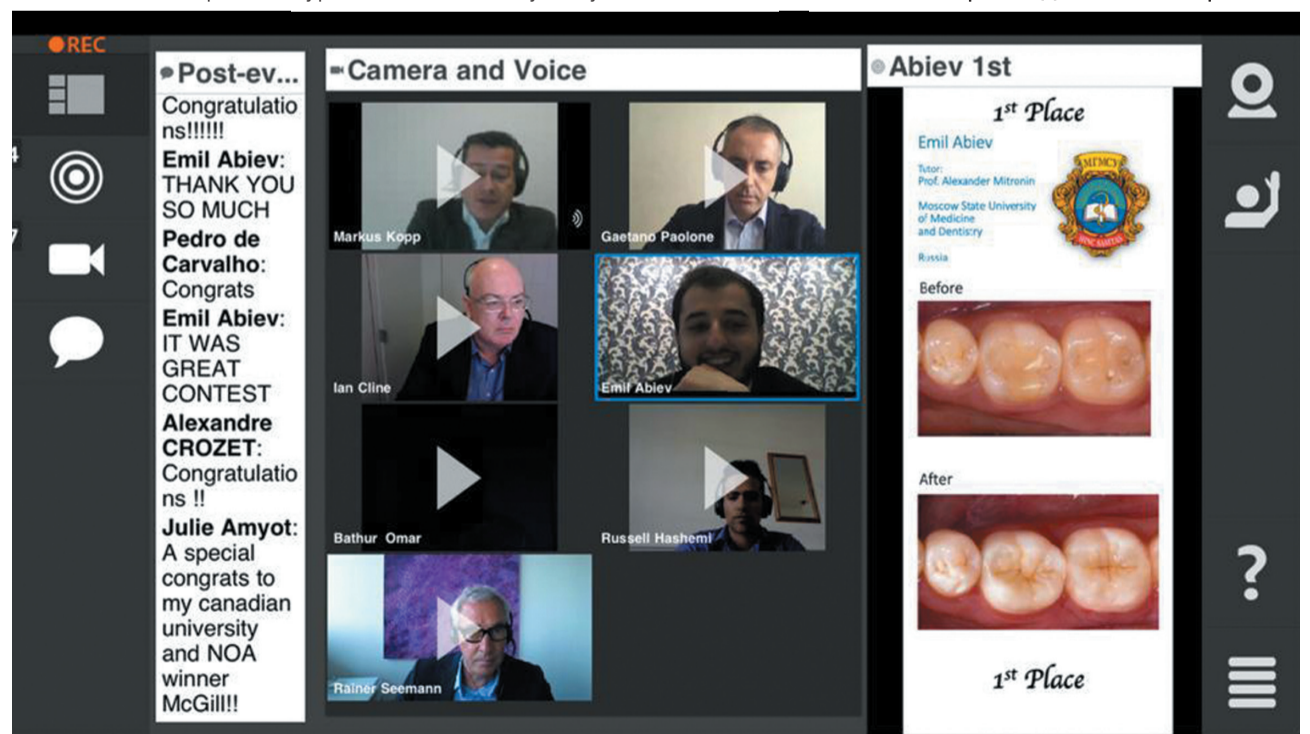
REC

Post-ev...

Congratulations!!!!!!

Emil Abiev: THANK YOU SO MUCH

Pedro de Carvalho: Congrats

Emil Abiev: IT WAS GREAT CONTEST

Alexandre CROZET: Congratulations !!

Julie Amyot: A special congrats to my canadian university and NOA winner McGill!!

Camera and Voice

Markus Kopp

Gaetano Paolone

Ian Cline

Emil Abiev

Bathur Omar

Russell Hashemi

Rainer Seemann

Abiev 1st

1st Place

Emil Abiev

Tutor: Prof. Alexander Mitronin

Moscow State University of Medicine and Dentistry

Russia

МГМСУ

Before

After

1st Place

?